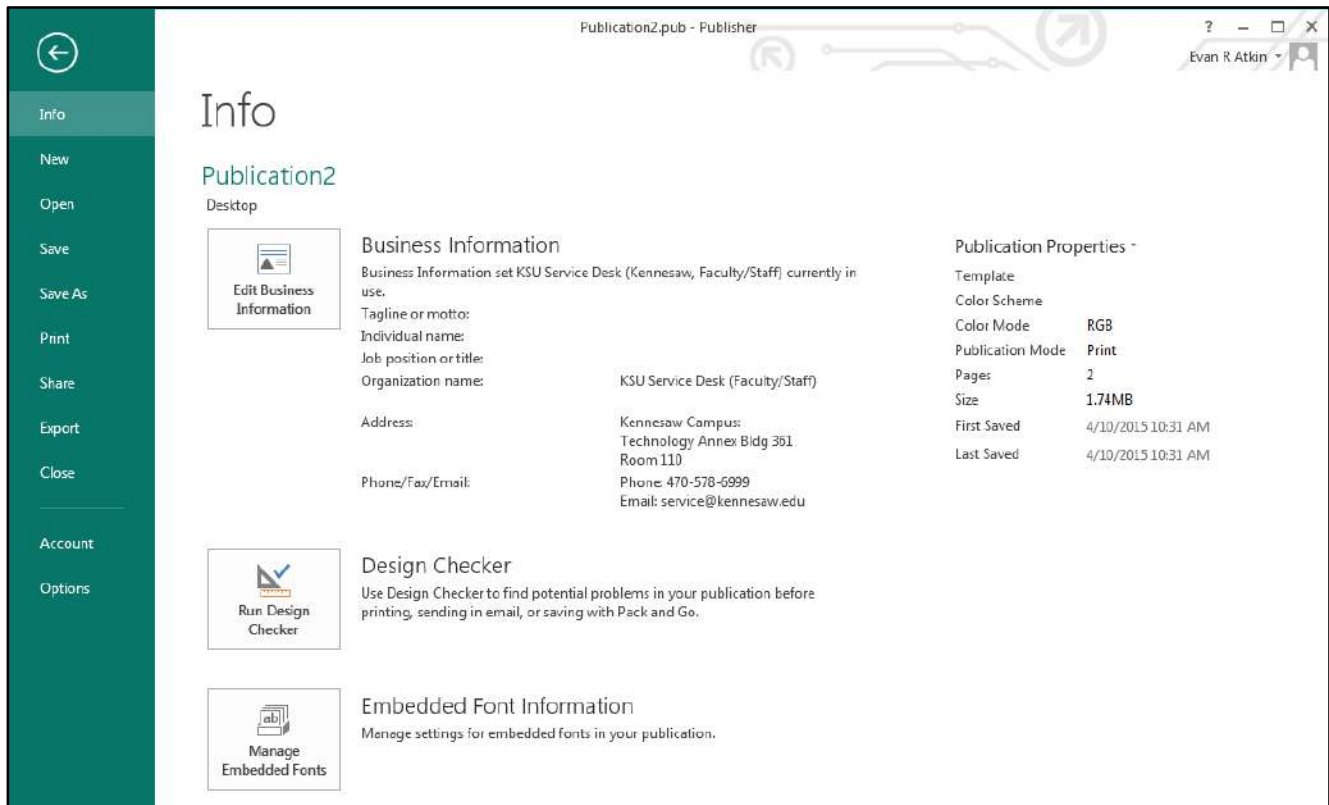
Publication2.pub - Publisher

? – □ ×

Evan R Atkin

Info
New
Open
Save
Save As
Print
Share
Export
Close
Account
Options

Info

Publication2
Desktop

Edit Business Information

Business Information
Business Information set KSU Service Desk (Kennesaw, Faculty/Staff) currently in use.

| | |
|---|---|
| Tagline or motto: | |
| Individual name: | |
| Job position or title: | |
| Organization name: | KSU Service Desk (Faculty/Staff) |
| Address: | Kennesaw Campus: Technology Annex Bldg 361 Room 110 |
| Phone/Fax/Email: | Phone: 470-578-6999 Email: service@kennesaw.edu |

Publication Properties

| | |
|---|---|
| Template | |
| Color Scheme | |
| Color Mode | RGB |
| Publication Mode | Print |
| Pages | 2 |
| Size | 1.74MB |
| First Saved | 4/10/2015 10:31 AM |
| Last Saved | 4/10/2015 10:31 AM |

Run Design Checker

Design Checker
Use Design Checker to find potential problems in your publication before printing, sending in email, or saving with Pack and Go.

Manage Embedded Fonts

Embedded Font Information
Manage settings for embedded fonts in your publication.